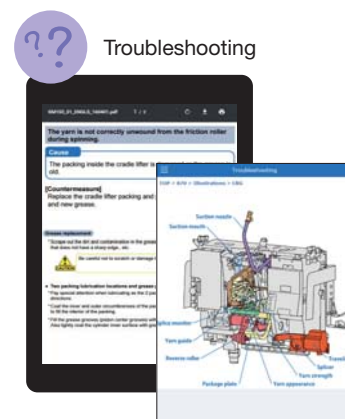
??

Troubleshooting

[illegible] 7 / 8

The yarn is not correctly unwound from the friction roller during spinning.

Cause

The packing inside the cradle lifter is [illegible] old.

[Countermeasure]

Replace the cradle lifter packing and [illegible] and new grease.

Grease replacement

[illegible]

Troubleshooting

TOP > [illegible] > Illustrations > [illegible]

Suction nozzle

Suction mouth

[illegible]

Yarn guide

Reverse roller

Package plate

Yarn appearance

Yarn strength

Splicer

Travel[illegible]